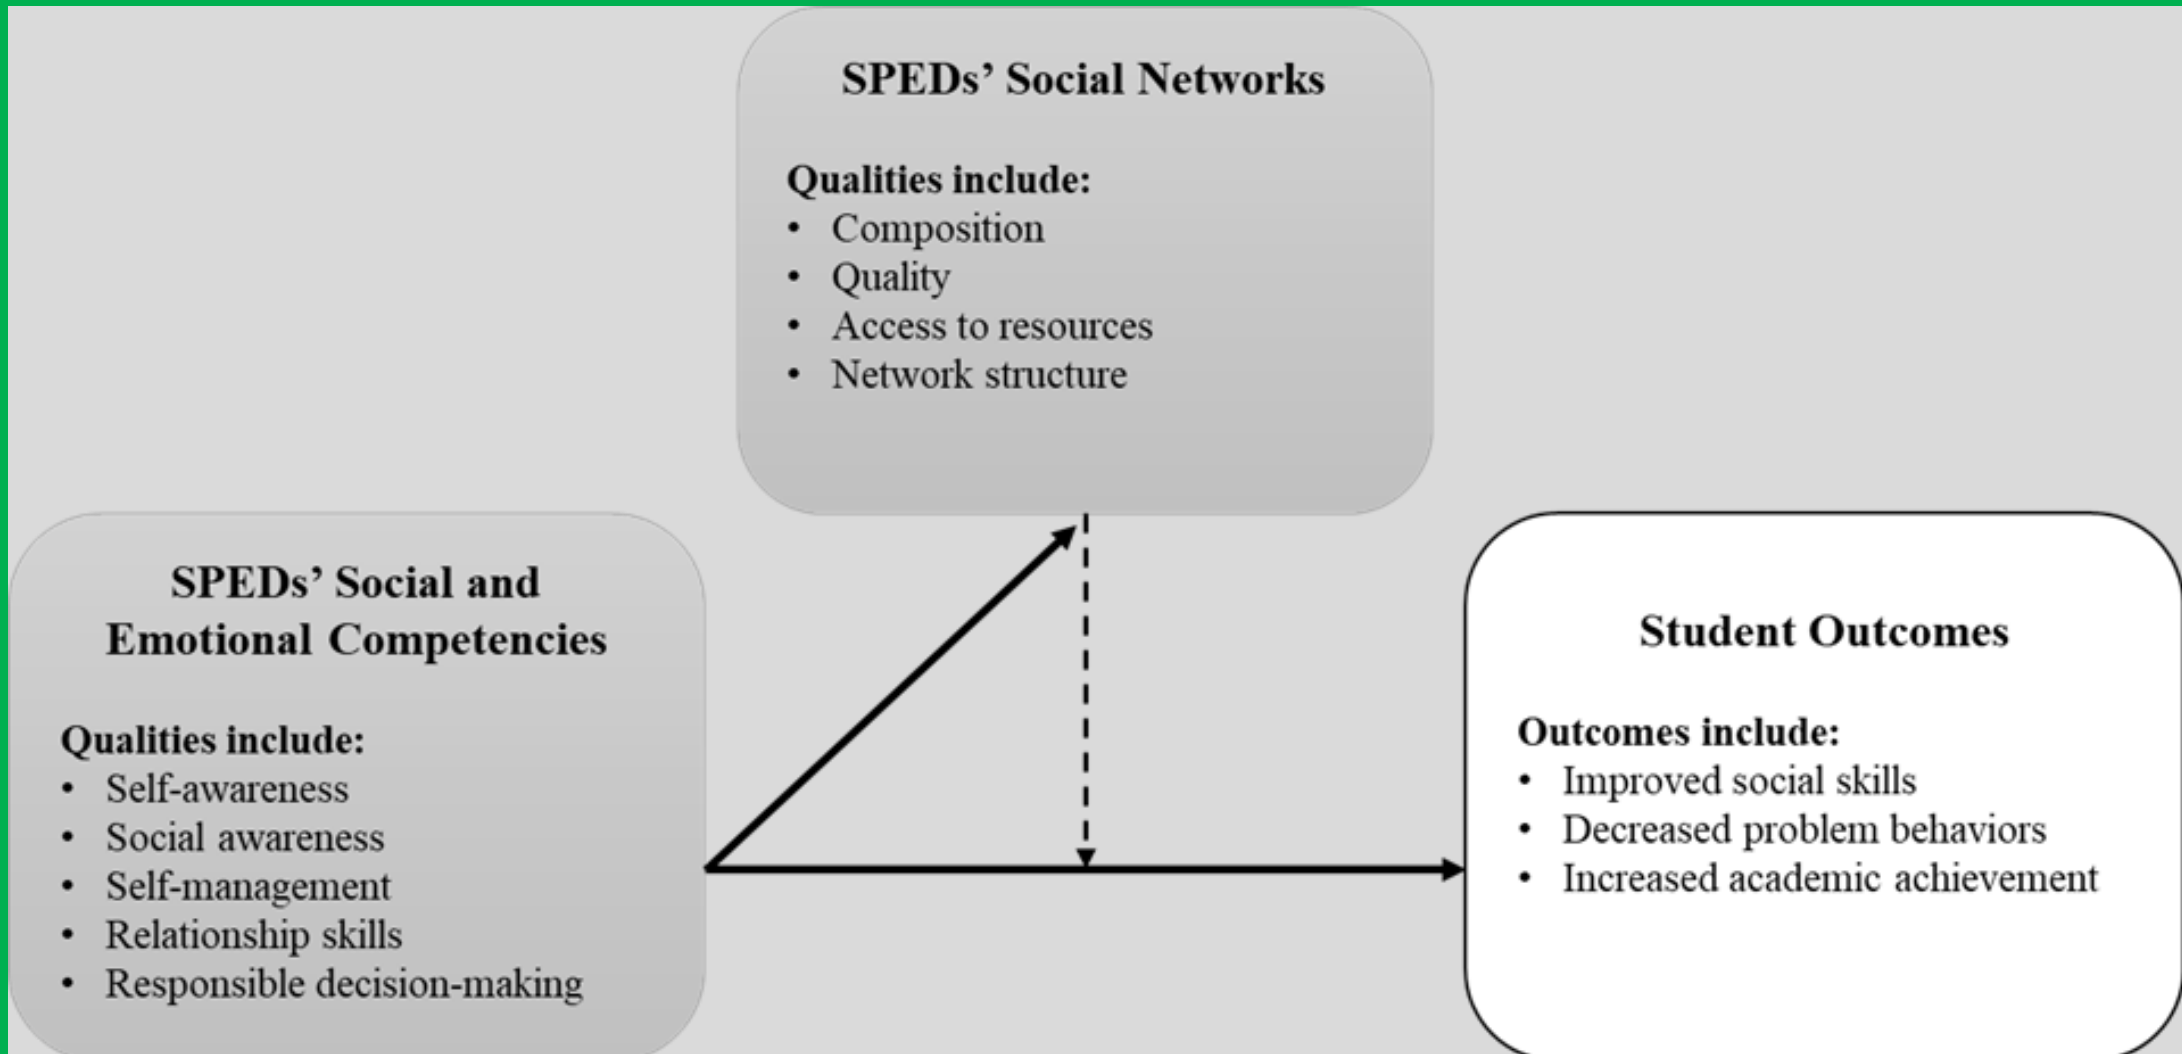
SPEDs' Social Networks

Qualities include:
• Composition
• Quality
• Access to resources
• Network structure

SPEDs' Social and Emotional Competencies

Qualities include:
• Self-awareness
• Social awareness
• Self-management
• Relationship skills
• Responsible decision-making

Student Outcomes

Outcomes include:
• Improved social skills
• Decreased problem behaviors
• Increased academic achievement